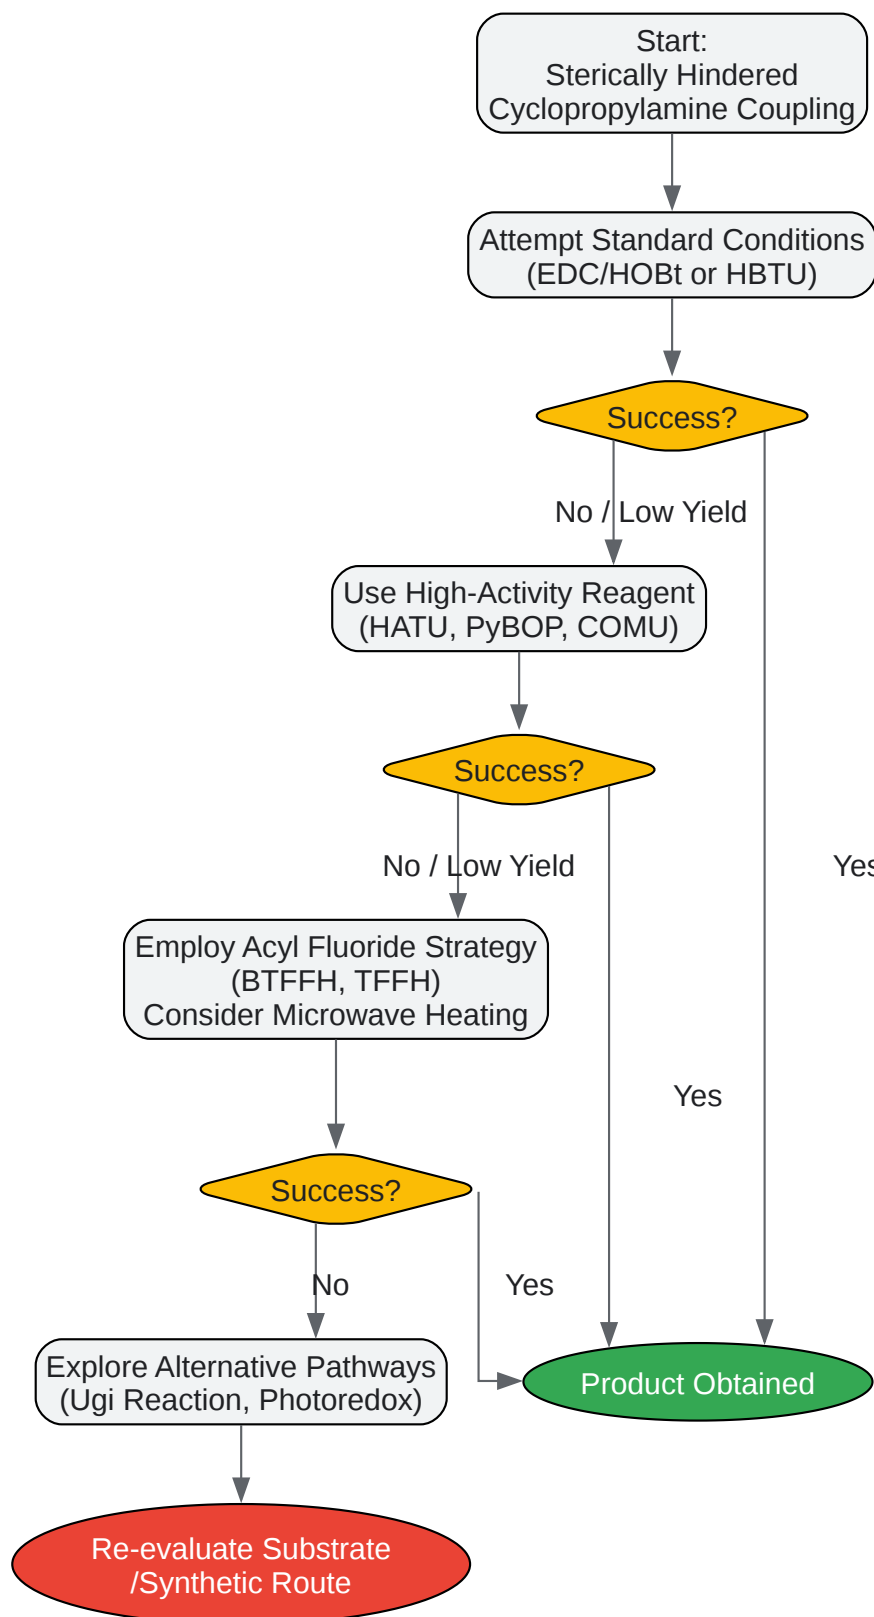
Start:
Sterically Hindered
Cyclopropylamine Coupling

Attempt Standard Conditions
(EDC/HOBt or HBTU)

Success?

No / Low Yield

Use High-Activity Reagent
(HATU, PyBOP, COMU)

Success?

No / Low Yield

Yes

Employ Acyl Fluoride Strategy
(BTFFH, TFFH)
Consider Microwave Heating

Yes

Success?

No

Yes

Explore Alternative Pathways
(Ugi Reaction, Photoredox)

Product Obtained

Re-evaluate Substrate
/Synthetic Route